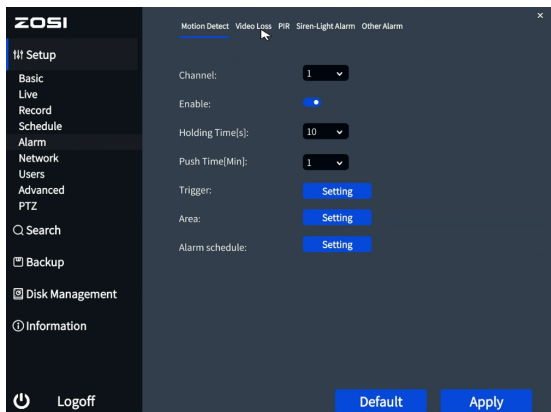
ZOSI

Setup
Basic
Live
Record
Schedule
Alarm
Network
Users
Advanced
PTZ
Search
Backup
Disk Management
Information

Logoff

Motion Detect Video Loss PIR Siren-Light Alarm Other Alarm

×

Channel: 1
Enable:
Holding Time[s]: 10
Push Time[Min]: 1
Trigger: Setting
Area: Setting
Alarm schedule: Setting

Default Apply